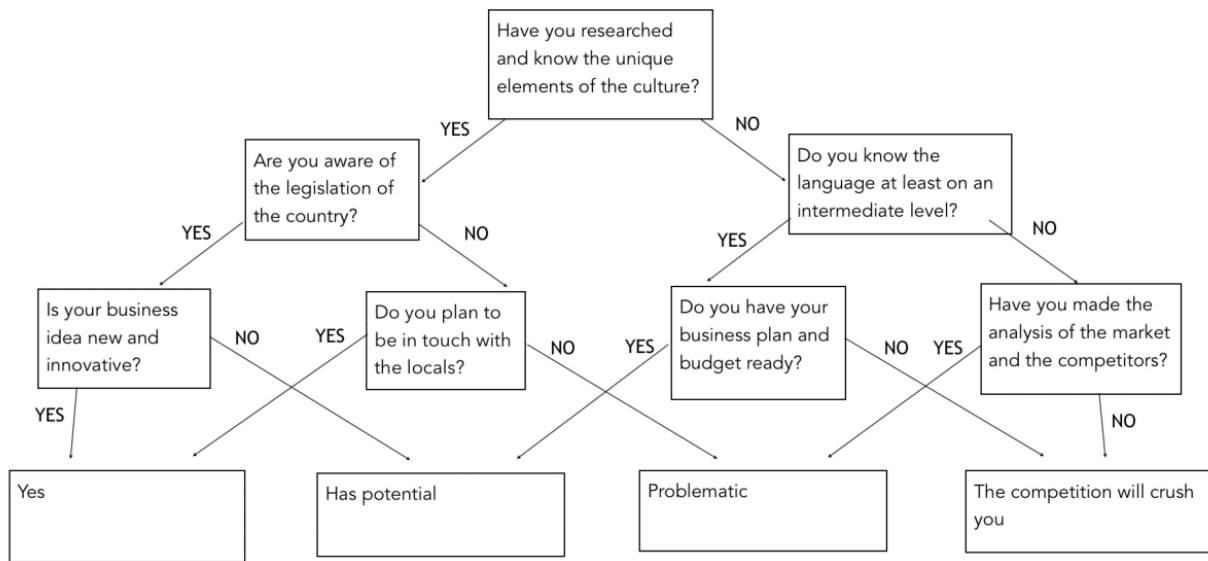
Have you researched and know the unique elements of the culture?

YES

NO

Are you aware of the legislation of the country?

Do you know the language at least on an intermediate level?

YES

NO

YES

NO

Is your business idea new and innovative?

NO

YES

Do you plan to be in touch with the locals?

NO

YES

Do you have your business plan and budget ready?

NO

YES

Have you made the analysis of the market and the competitors?

YES

NO

Yes

Has potential

Problematic

The competition will crush you